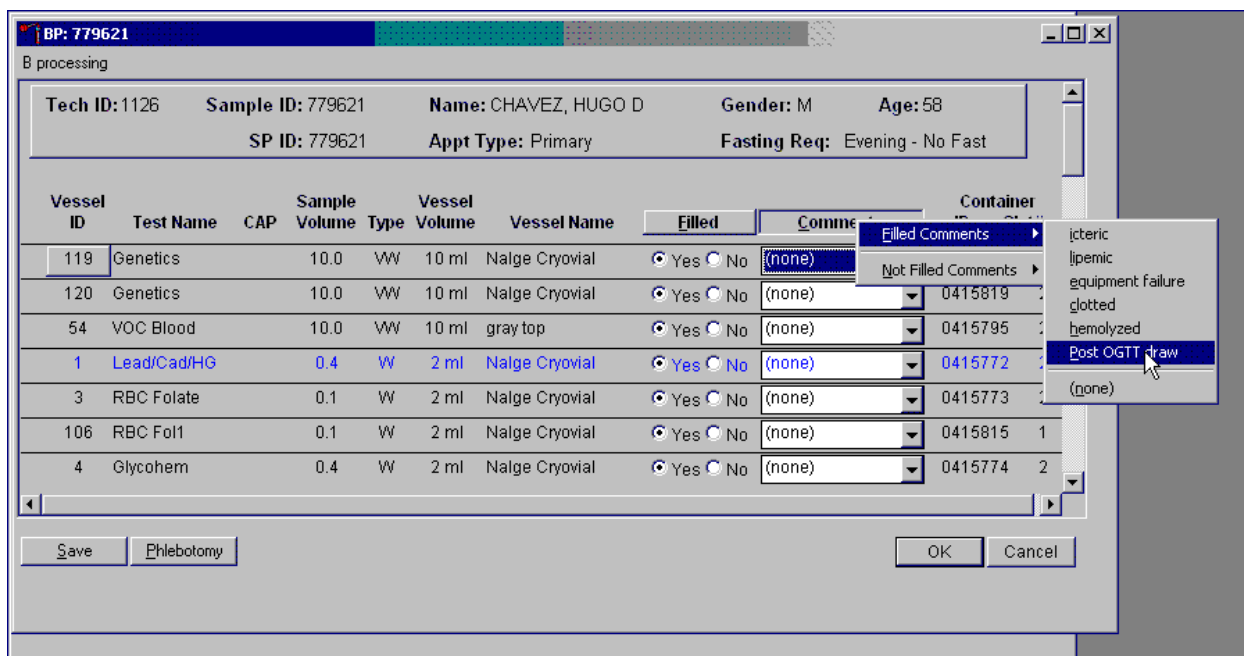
BP: 779621
B processing

Tech ID: 1126 Sample ID: 779621 Name: CHAVEZ, HUGO D Gender: M Age: 58
SP ID: 779621 Appt Type: Primary Fasting Req: Evening - No Fast

| Vessel ID | Test Name | CAP | Sample Volume | Type | Vessel Volume | Vessel Name | Filled | Comme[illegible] | Container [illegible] |
|---|---|---|---|---|---|---|---|---|---|
| 119 | Genetics | | 10.0 | VW | 10 ml | Nalge Cryovial | Yes No | (none) | |
| 120 | Genetics | | 10.0 | VW | 10 ml | Nalge Cryovial | Yes No | (none) | 0415819 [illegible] |
| 54 | VOC Blood | | 10.0 | VW | 10 ml | gray top | Yes No | (none) | 0415795 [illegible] |
| 1 | Lead/Cad/HG | | 0.4 | W | 2 ml | Nalge Cryovial | Yes No | (none) | 0415772 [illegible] |
| 3 | RBC Folate | | 0.1 | W | 2 ml | Nalge Cryovial | Yes No | (none) | 0415773 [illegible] |
| 106 | RBC Fol1 | | 0.1 | W | 2 ml | Nalge Cryovial | Yes No | (none) | 0415815 1 |
| 4 | Glycohem | | 0.4 | W | 2 ml | Nalge Cryovial | Yes No | (none) | 0415774 2 |

Filled Comments
Not Filled Comments

icteric
lipemic
equipment failure
clotted
hemolyzed
Post OGTT draw
(none)

Save Phlebotomy OK Cancel